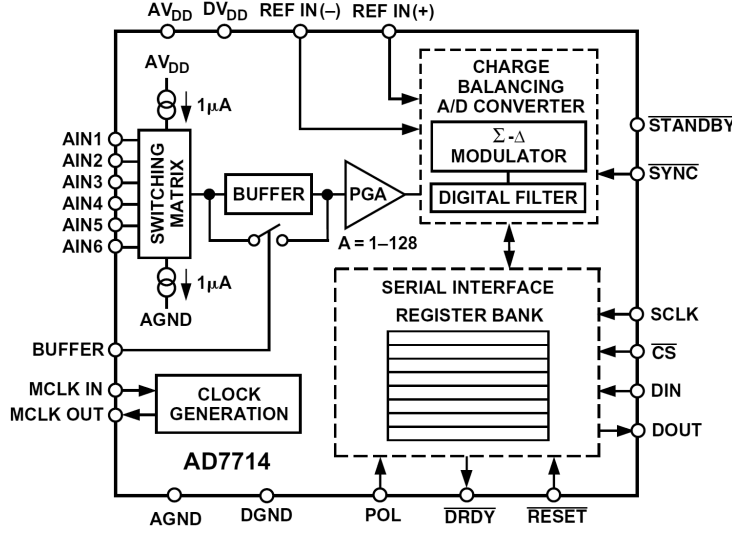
$AV_{DD}$ $DV_{DD}$ REF IN(–) REF IN(+)

$AV_{DD}$

$1\mu A$

CHARGE BALANCING A/D CONVERTER

$\Sigma$-$\Delta$ MODULATOR

DIGITAL FILTER

$\overline{STANDBY}$

$\overline{SYNC}$

AIN1
AIN2
AIN3
AIN4
AIN5
AIN6

SWITCHING MATRIX

BUFFER

PGA

A = 1–128

$1\mu A$

AGND

SERIAL INTERFACE

REGISTER BANK

SCLK

$\overline{CS}$

DIN

DOUT

BUFFER

MCLK IN

MCLK OUT

CLOCK GENERATION

AD7714

AGND DGND POL $\overline{DRDY}$ $\overline{RESET}$